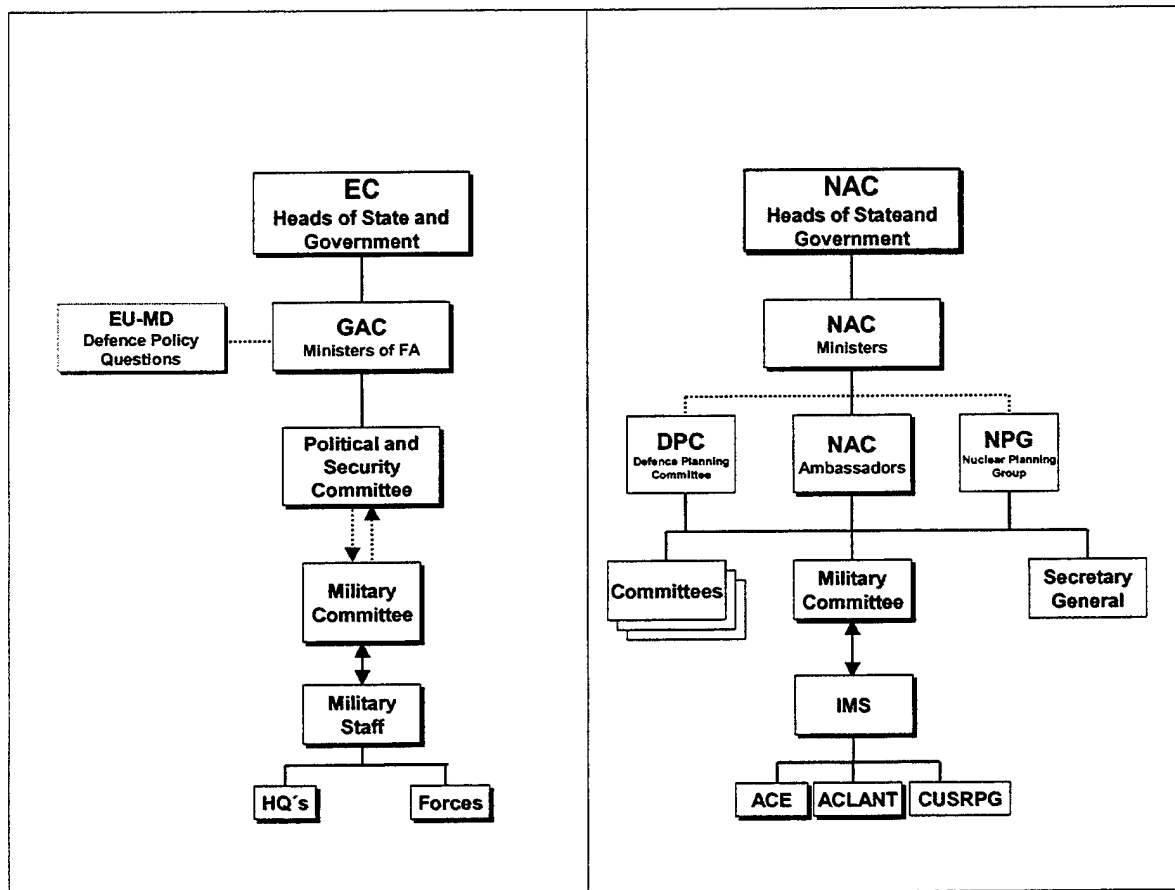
EC
Heads of State and Government

EU-MD
Defence Policy Questions

GAC
Ministers of FA

Political and Security Committee

Military Committee

Military Staff

HQ´s

Forces

NAC
Heads of Stateand Government

NAC
Ministers

DPC
Defence Planning Committee

NAC
Ambassadors

NPG
Nuclear Planning Group

Committees

Military Committee

Secretary General

IMS

ACE

ACLANT

CUSRPG